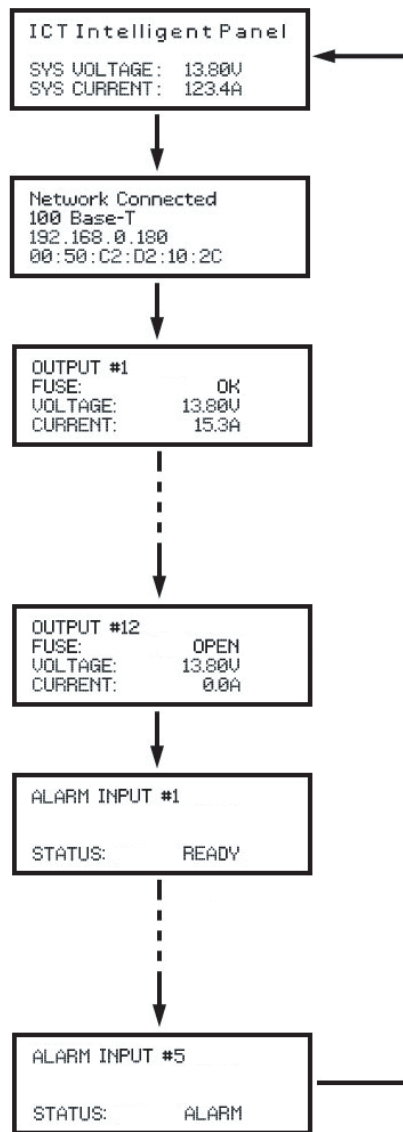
ICT Intelligent Panel

SYS VOLTAGE: 13.80V
SYS CURRENT: 123.4A

Network Connected
100 Base-T
192.168.0.180
00:50:C2:D2:10:2C

OUTPUT #1
FUSE: OK
VOLTAGE: 13.80V
CURRENT: 15.3A

OUTPUT #12
FUSE: OPEN
VOLTAGE: 13.80V
CURRENT: 0.0A

ALARM INPUT #1

STATUS: READY

ALARM INPUT #5

STATUS: ALARM